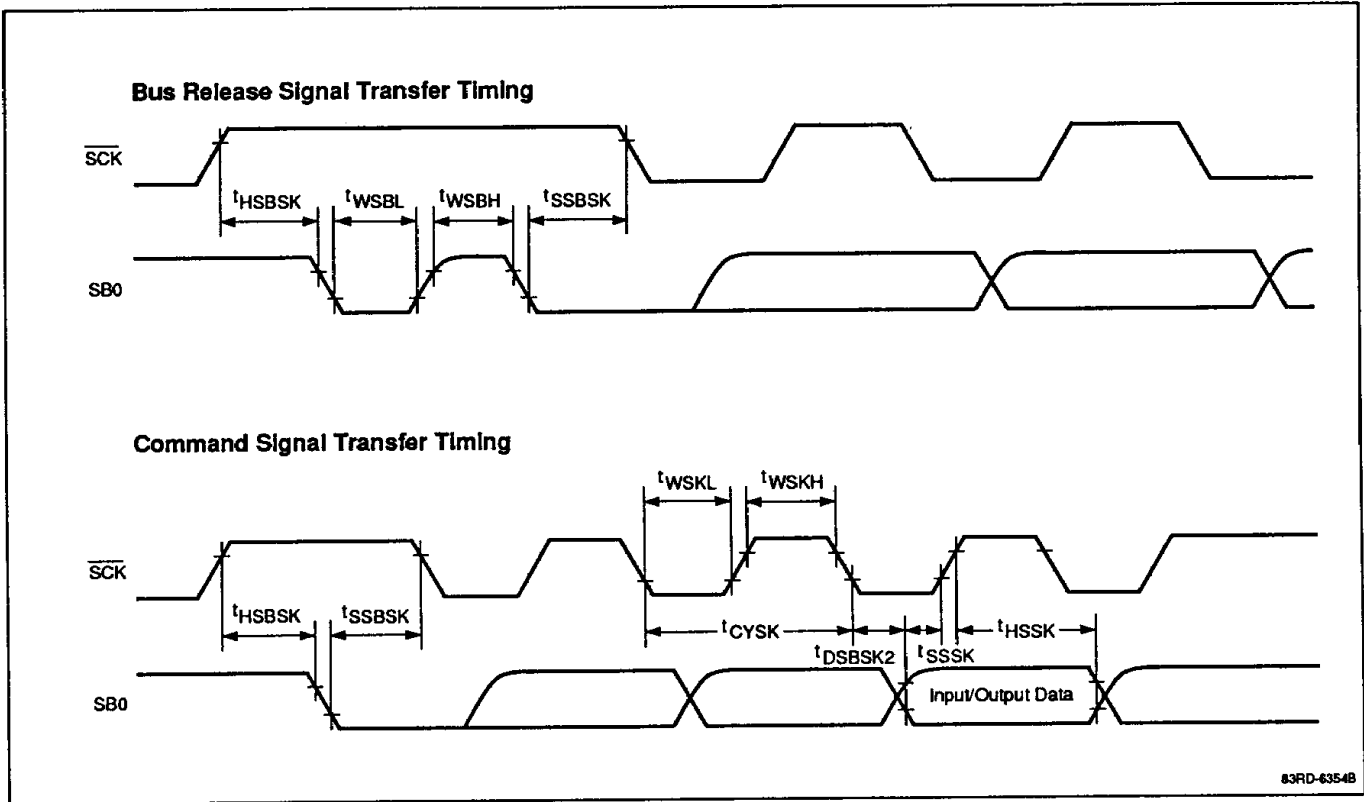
Bus Release Signal Transfer Timing

$\overline{SCK}$

$t_{HSBSK}$ $t_{WSBL}$ $t_{WSBH}$ $t_{SSBSK}$

SB0

Command Signal Transfer Timing

$t_{WSKL}$ $t_{WSKH}$

$\overline{SCK}$

$t_{HSBSK}$ $t_{SSBSK}$ $t_{CYSK}$ $t_{DSBSK2}$ $t_{SSSK}$ $t_{HSSK}$

SB0

Input/Output Data

83RD-6354B